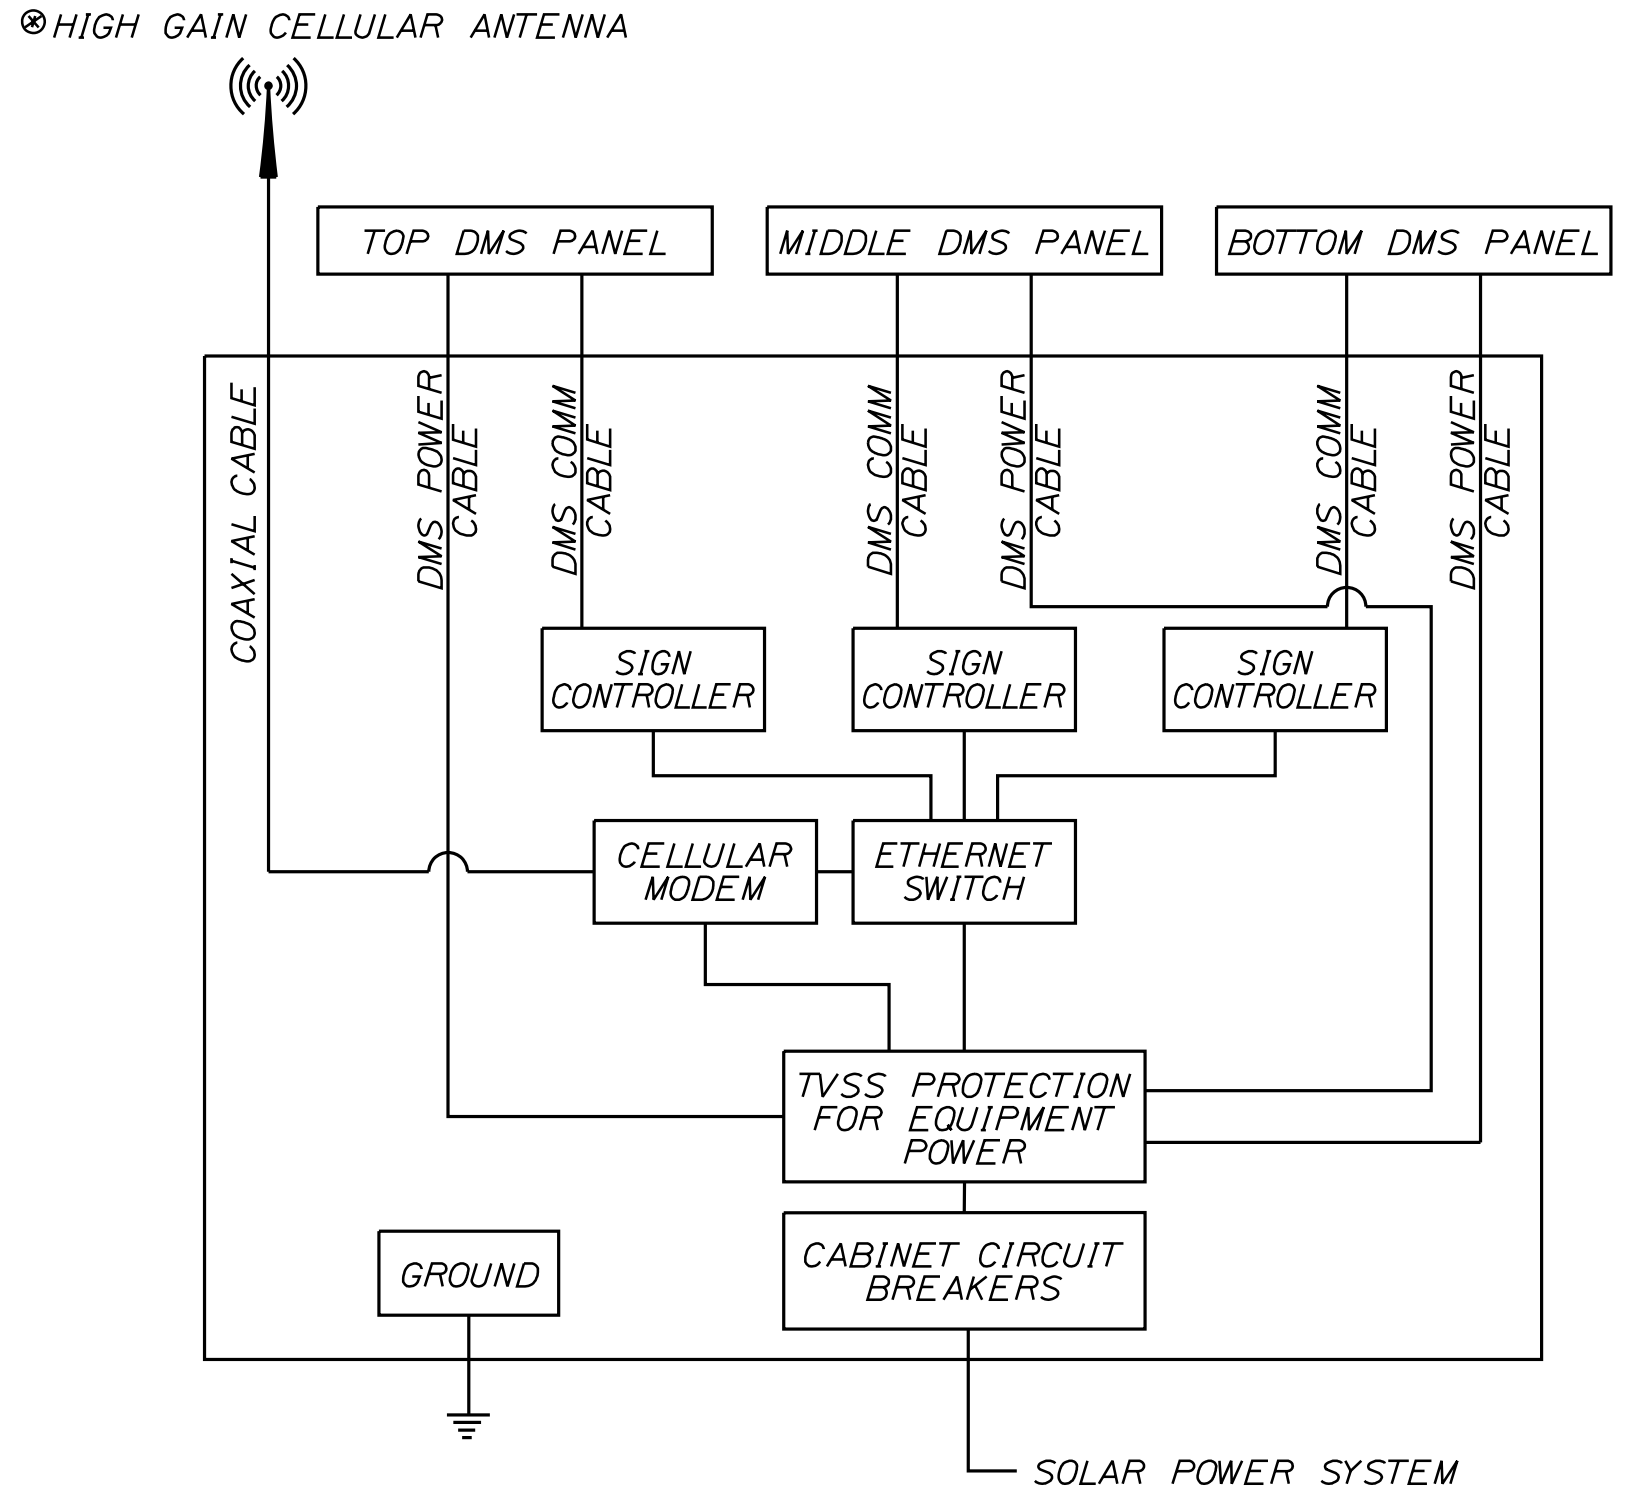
⊗HIGH GAIN CELLULAR ANTENNA

TOP DMS PANEL

MIDDLE DMS PANEL

BOTTOM DMS PANEL

COAXIAL CABLE

DMS POWER CABLE

DMS COMM CABLE

DMS COMM CABLE

DMS POWER CABLE

DMS COMM CABLE

DMS POWER CABLE

SIGN CONTROLLER

SIGN CONTROLLER

SIGN CONTROLLER

CELLULAR MODEM

ETHERNET SWITCH

TVSS PROTECTION FOR EQUIPMENT POWER

GROUND

CABINET CIRCUIT BREAKERS

SOLAR POWER SYSTEM